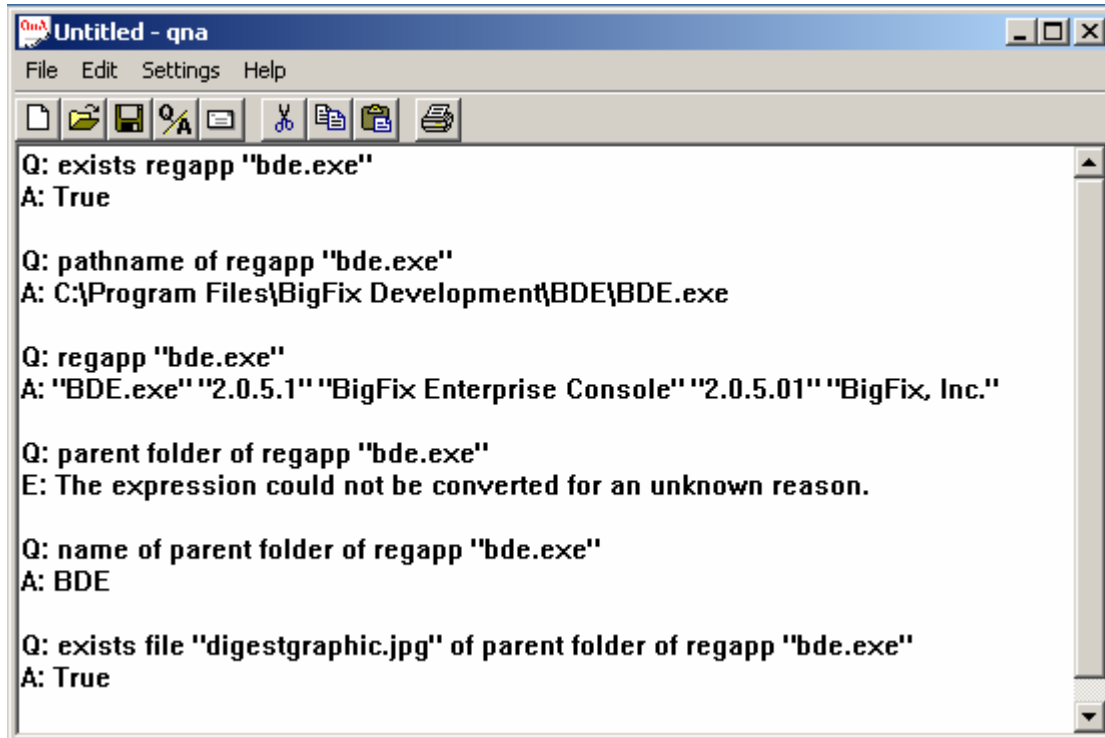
Untitled - qna

File Edit Settings Help

Q: exists regapp "bde.exe"
A: True

Q: pathname of regapp "bde.exe"
A: C:\Program Files\BigFix Development\BDE\BDE.exe

Q: regapp "bde.exe"
A: "BDE.exe" "2.0.5.1" "BigFix Enterprise Console" "2.0.5.01" "BigFix, Inc."

Q: parent folder of regapp "bde.exe"
E: The expression could not be converted for an unknown reason.

Q: name of parent folder of regapp "bde.exe"
A: BDE

Q: exists file "digestgraphic.jpg" of parent folder of regapp "bde.exe"
A: True